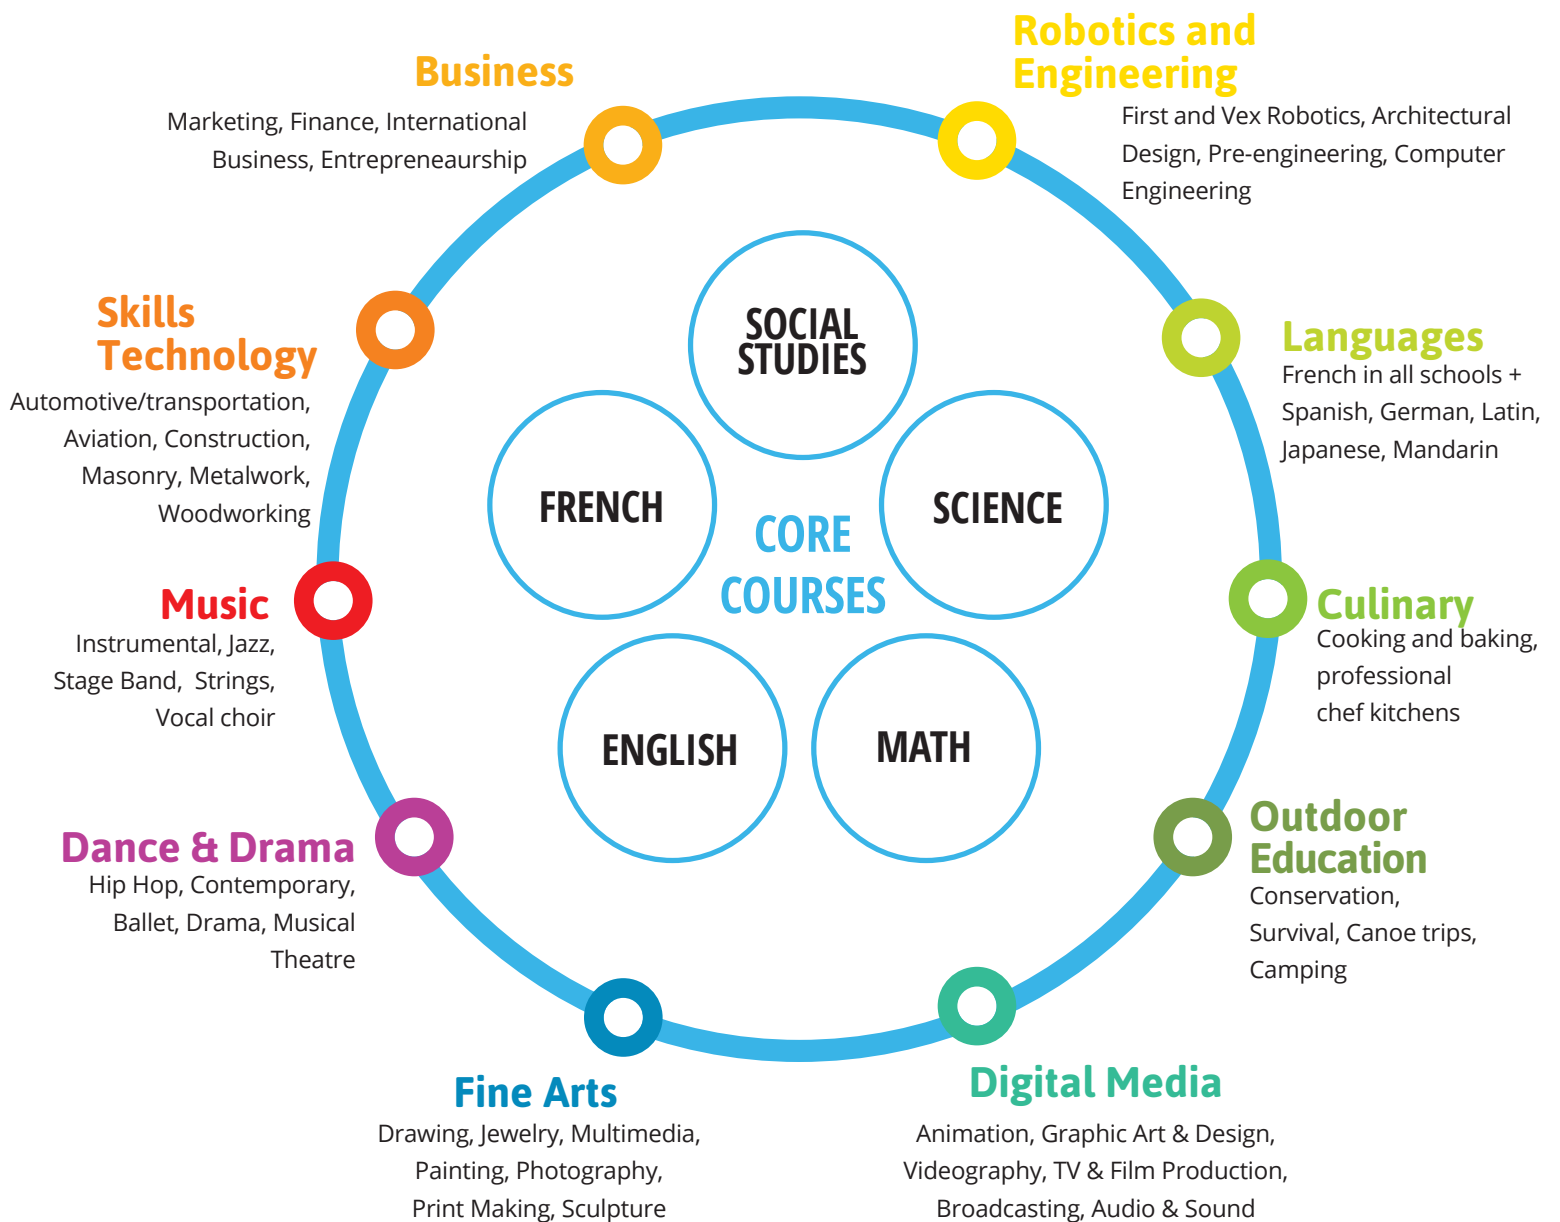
Business
Marketing, Finance, International Business, Entrepreneaurship

Robotics and Engineering
First and Vex Robotics, Architectural Design, Pre-engineering, Computer Engineering

Skills Technology
Automotive/transportation, Aviation, Construction, Masonry, Metalwork, Woodworking

SOCIAL STUDIES

Languages
French in all schools + Spanish, German, Latin, Japanese, Mandarin

FRENCH

CORE COURSES

SCIENCE

Music
Instrumental, Jazz, Stage Band, Strings, Vocal choir

Culinary
Cooking and baking, professional chef kitchens

ENGLISH

MATH

Dance & Drama
Hip Hop, Contemporary, Ballet, Drama, Musical Theatre

Outdoor Education
Conservation, Survival, Canoe trips, Camping

Fine Arts
Drawing, Jewelry, Multimedia, Painting, Photography, Print Making, Sculpture

Digital Media
Animation, Graphic Art & Design, Videography, TV & Film Production, Broadcasting, Audio & Sound